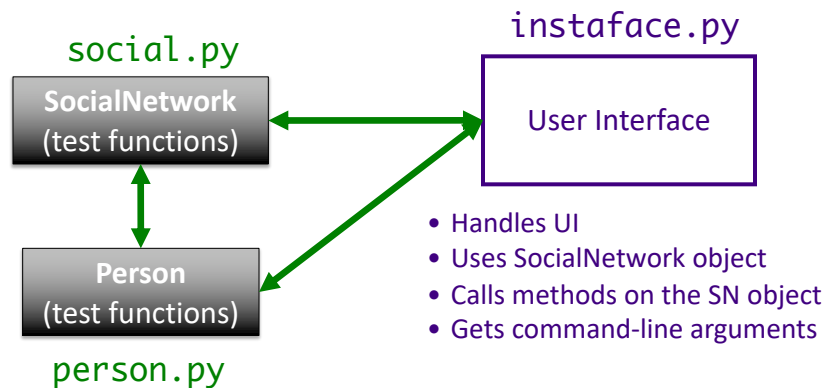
social.py

**SocialNetwork**
(test functions)

instaface.py

User Interface

**Person**
(test functions)

person.py

- Handles UI
- Uses SocialNetwork object
- Calls methods on the SN object
- Gets command-line arguments